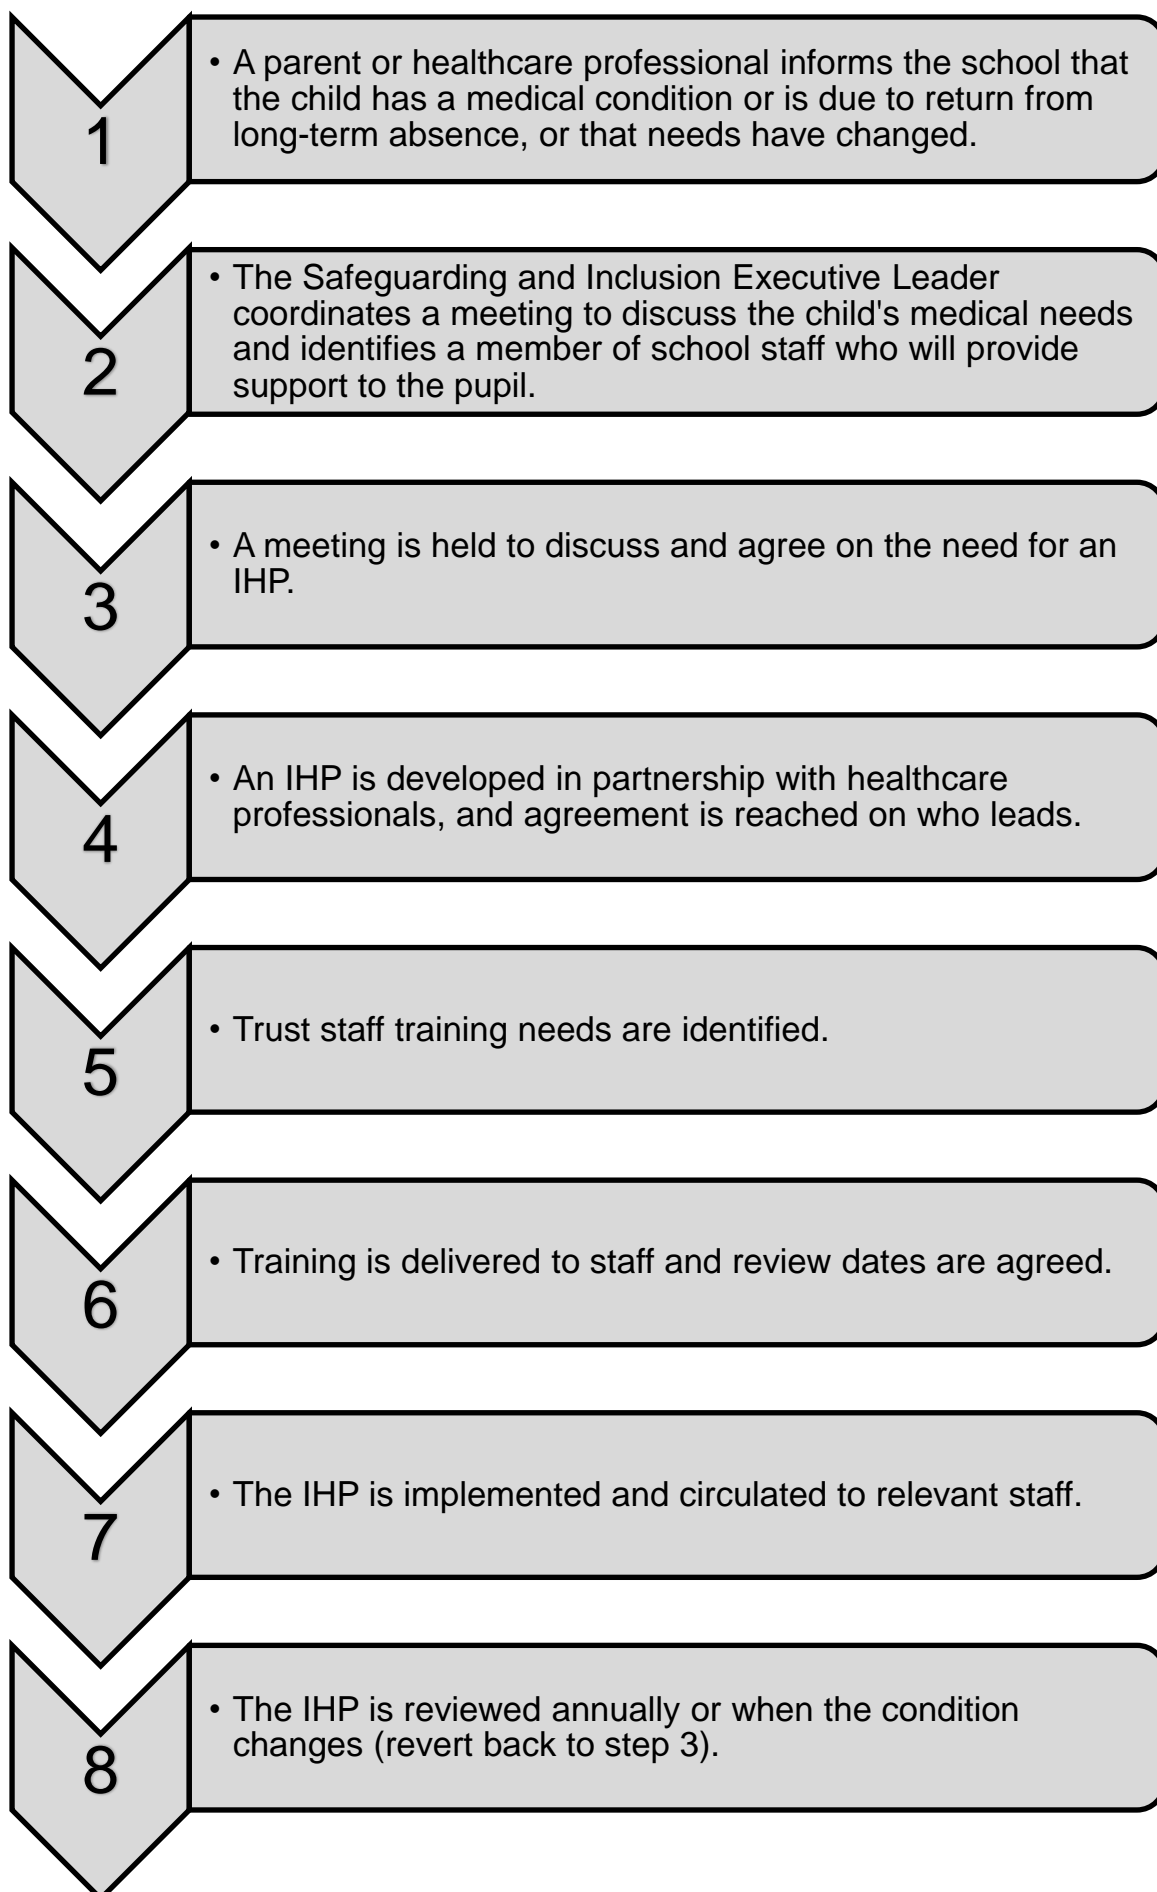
1

• A parent or healthcare professional informs the school that the child has a medical condition or is due to return from long-term absence, or that needs have changed.

2

• The Safeguarding and Inclusion Executive Leader coordinates a meeting to discuss the child's medical needs and identifies a member of school staff who will provide support to the pupil.

3

• A meeting is held to discuss and agree on the need for an IHP.

4

• An IHP is developed in partnership with healthcare professionals, and agreement is reached on who leads.

5

• Trust staff training needs are identified.

6

• Training is delivered to staff and review dates are agreed.

7

• The IHP is implemented and circulated to relevant staff.

8

• The IHP is reviewed annually or when the condition changes (revert back to step 3).